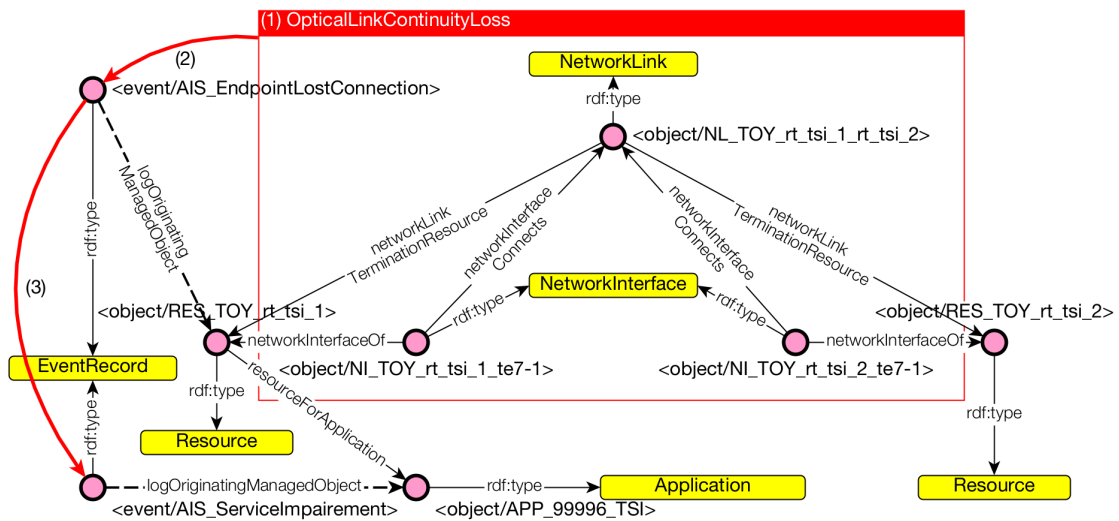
(1) OpticalLinkContinuityLoss

(2)

<event/AIS_EndpointLostConnection>

NetworkLink

rdf:type

<object/NL_TOY_rt_tsi_1_rt_tsi_2>

rdf:type

logOriginating ManagedObject

networkLink TerminationResource

networkInterface Connects

networkInterface Connects

networkLink TerminationResource

(3)

<object/RES_TOY_rt_tsi_1>

NetworkInterface

<object/RES_TOY_rt_tsi_2>

networkInterfaceOf

rdf:type

rdf:type

networkInterfaceOf

EventRecord

<object/NI_TOY_rt_tsi_1_te7-1>

<object/NI_TOY_rt_tsi_2_te7-1>

rdf:type

resourceForApplication

rdf:type

rdf:type

Resource

logOriginatingManagedObject

rdf:type

Application

Resource

<event/AIS_ServiceImpairement>

<object/APP_99996_TSI>